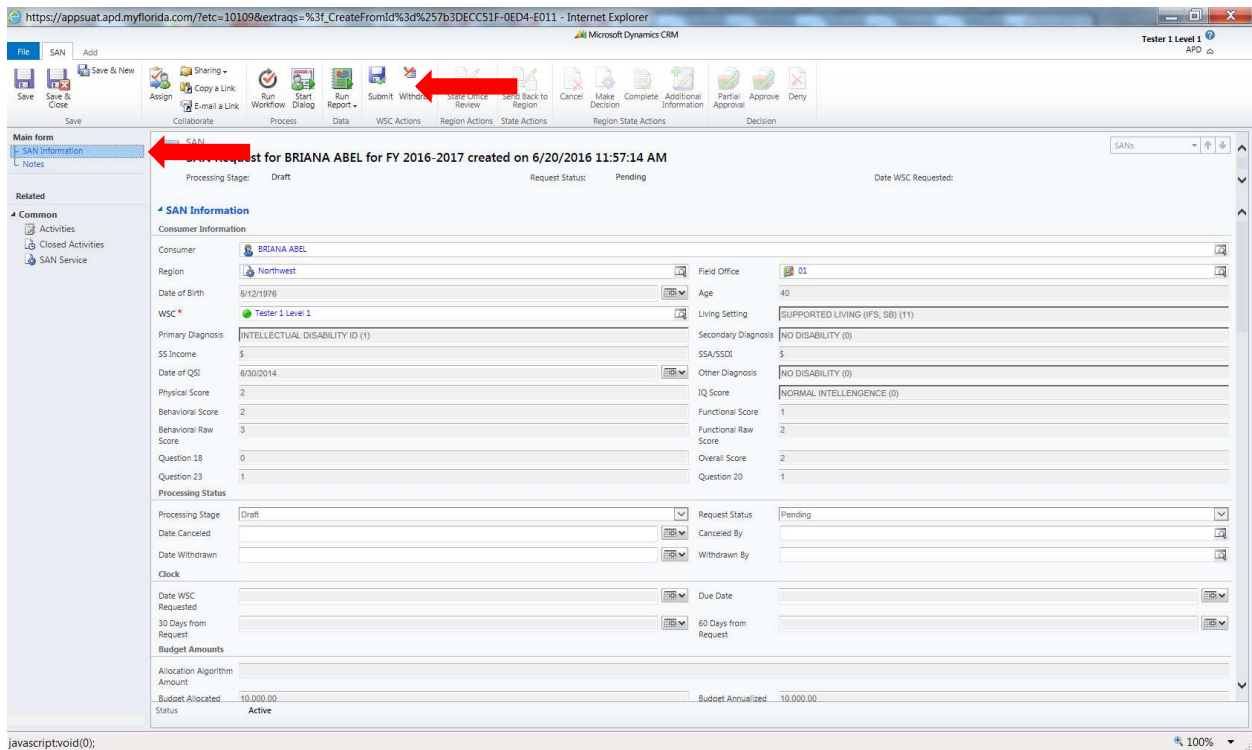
https://appsuat.apd.myflorida.com/?etc=10109&extraqs=%3f_CreateFromId%3d%257b3DECC51F-0ED4-E011 - Internet Explorer

Microsoft Dynamics CRM

Tester 1 Level 1
APD

File SAN Add

Save
Save & Close
Save & New
Save

Assign
Sharing
Copy a Link
E-mail a Link
Collaborate

Run Workflow
Start Dialog
Process

Run Report
Data

Submit
Withdraw
WSC Actions

State Office Review
Region Actions

Send Back to Region
State Actions

Cancel
Make Decision
Complete
Additional Information
Region State Actions

Partial Approval
Approve
Deny
Decision

Main form
SAN Information
Notes

Related
Common
Activities
Closed Activities
SAN Service

SAN
SAN Request for BRIANA ABEL for FY 2016-2017 created on 6/20/2016 11:57:14 AM

SANs

Processing Stage: Draft
Request Status: Pending
Date WSC Requested:

SAN Information

Consumer Information

| | | | |
|---|---|---|---|
| Consumer | BRIANA ABEL | | |
| Region | Northwest | Field Office | 01 |
| Date of Birth | 5/12/1976 | Age | 40 |
| WSC * | Tester 1 Level 1 | Living Setting | SUPPORTED LIVING (IFS, SB) (11) |
| Primary Diagnosis | INTELLECTUAL DISABILITY ID (1) | Secondary Diagnosis | NO DISABILITY (0) |
| SS Income | $ | SSA/SSDI | $ |
| Date of QSI | 6/30/2014 | Other Diagnosis | NO DISABILITY (0) |
| Physical Score | 2 | IQ Score | NORMAL INTELLEGENCE (0) |
| Behavioral Score | 2 | Functional Score | 1 |
| Behavioral Raw Score | 3 | Functional Raw Score | 2 |
| Question 18 | 0 | Overall Score | 2 |
| Question 23 | 1 | Question 20 | 1 |

Processing Status

| | | | |
|---|---|---|---|
| Processing Stage | Draft | Request Status | Pending |
| Date Canceled | | Canceled By | |
| Date Withdrawn | | Withdrawn By | |

Clock

| | | | |
|---|---|---|---|
| Date WSC Requested | | Due Date | |
| 30 Days from Request | | 60 Days from Request | |

Budget Amounts

| | | | |
|---|---|---|---|
| Allocation Algorithm Amount | | | |
| Budget Allocated | 10,000.00 | Budget Annualized | 10,000.00 |

Status Active

javascript:void(0);

100%